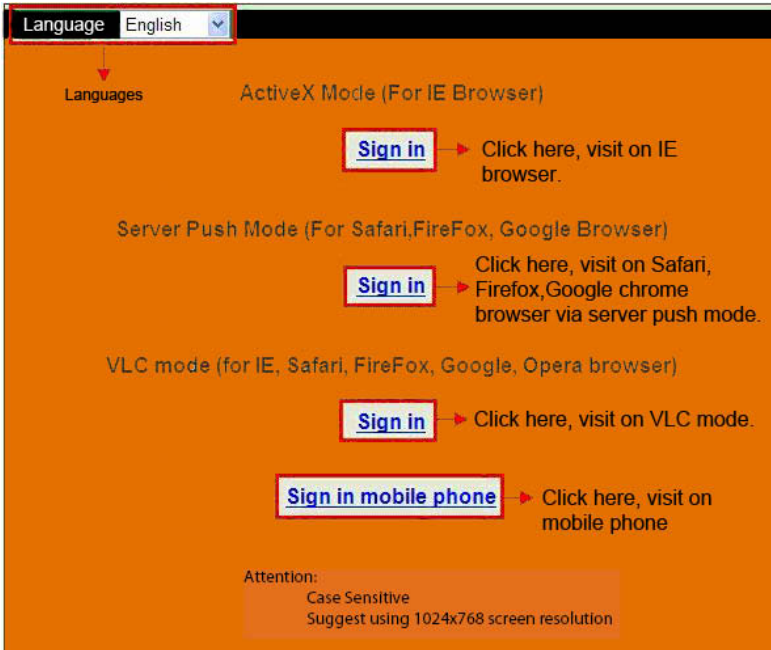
Language English

Languages

ActiveX Mode (For IE Browser)

Sign in

Click here, visit on IE browser.

Server Push Mode (For Safari,FireFox, Google Browser)

Sign in

Click here, visit on Safari, Firefox,Google chrome browser via server push mode.

VLC mode (for IE, Safari, FireFox, Google, Opera browser)

Sign in

Click here, visit on VLC mode.

Sign in mobile phone

Click here, visit on mobile phone

Attention:
Case Sensitive
Suggest using 1024x768 screen resolution